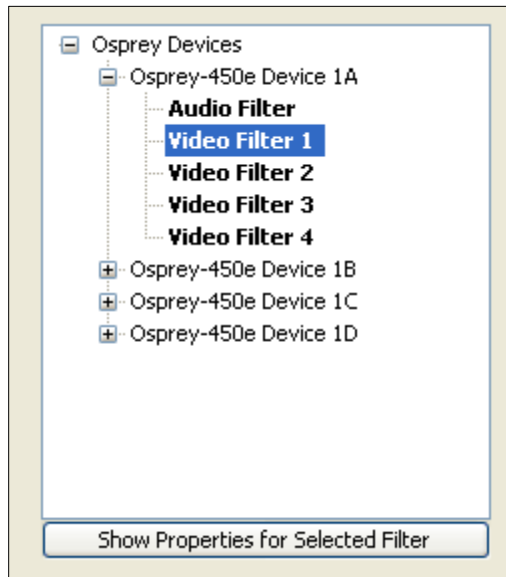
Osprey Devices
Osprey-450e Device 1A
Audio Filter
Video Filter 1
Video Filter 2
Video Filter 3
Video Filter 4
Osprey-450e Device 1B
Osprey-450e Device 1C
Osprey-450e Device 1D

Show Properties for Selected Filter